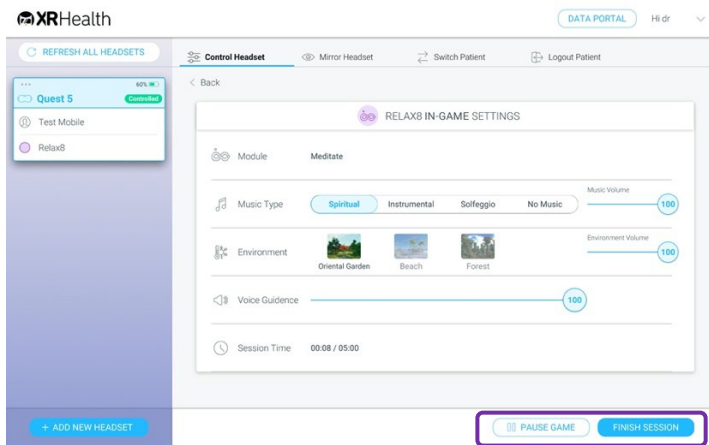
XRHealth

DATA PORTAL Hi dr

REFRESH ALL HEADSETS

Control Headset Mirror Headset Switch Patient Logout Patient

60%
Quest 5 Controlled
Test Mobile
Relax8

< Back

RELAX8 IN-GAME SETTINGS

Module Meditate

Music Type Spiritual Instrumental Solfeggio No Music

Music Volume 100

Environment Oriental Garden Beach Forest

Environment Volume 100

Voice Guidence 100

Session Time 00:08 / 05:00

+ ADD NEW HEADSET

PAUSE GAME FINISH SESSION